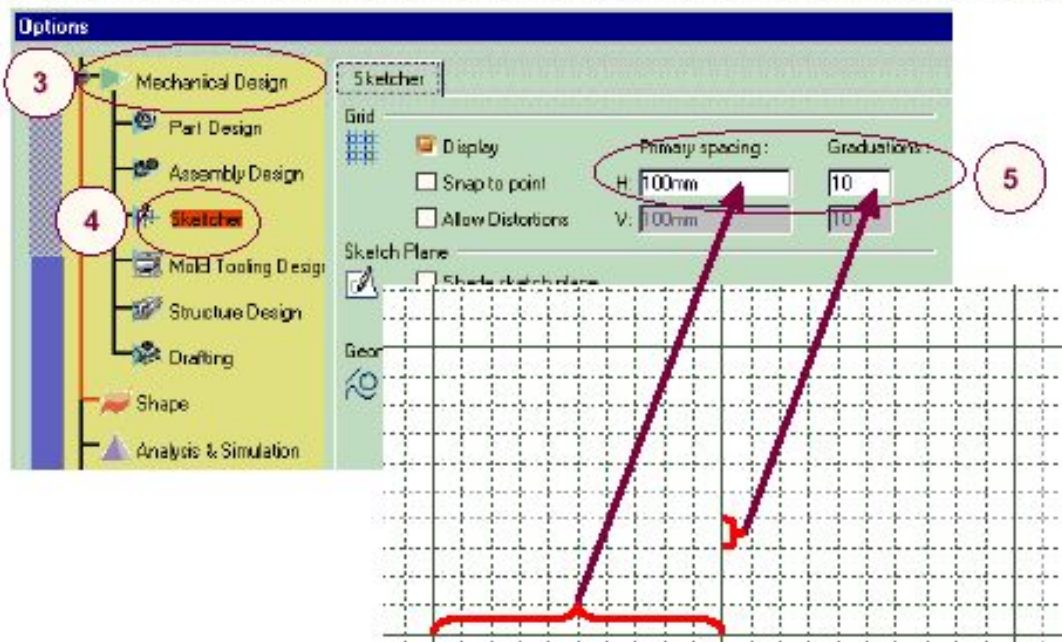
Options

3

Mechanical Design

Part Design

Assembly Design

4

Sketcher

Mold Tooling Design

Structure Design

Drafting

Shape

Analysis & Simulation

Sketcher

Grid

Display

Snap to point

Allow Distortions

Primary spacing :

Graduations :

H: 100mm

10

V: 100mm

10

5

Sketch Plane

Shade sketch plane

Geor